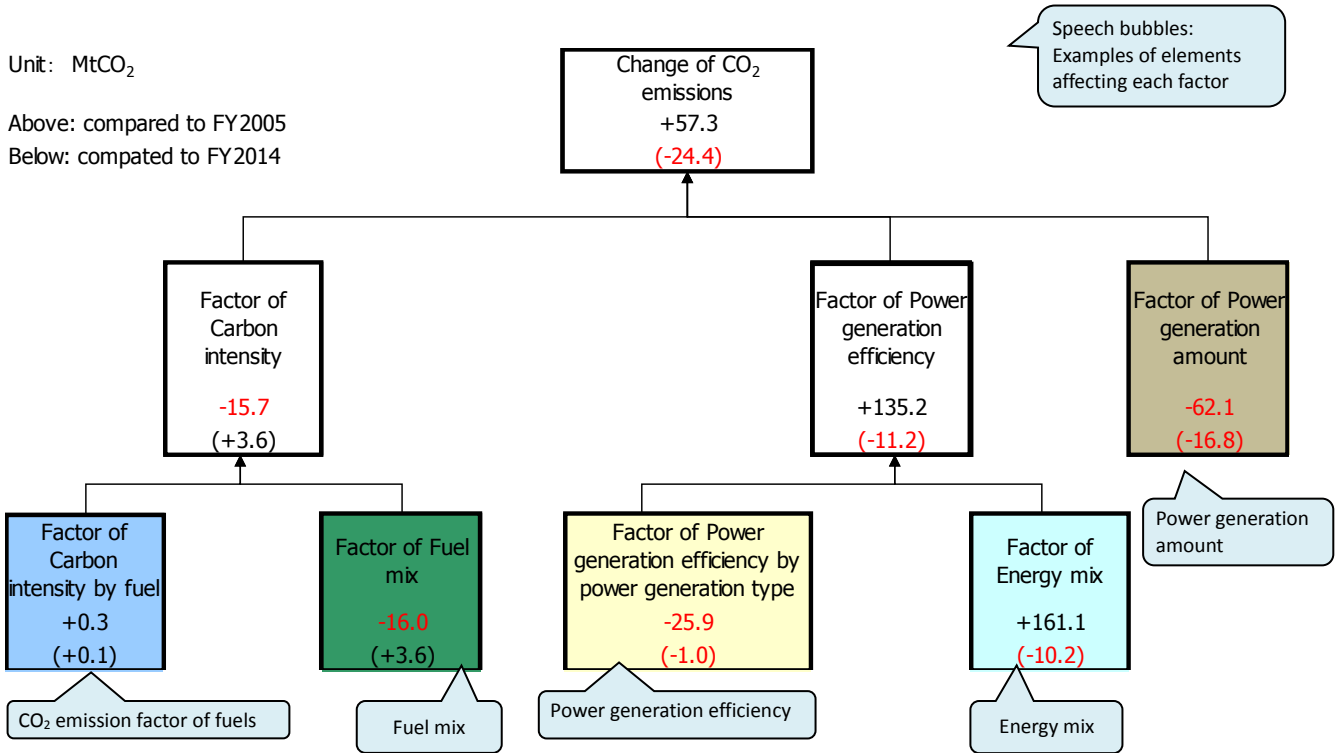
Unit: $MtCO_2$

Above: compared to FY2005
Below: compated to FY2014

Change of $CO_2$ emissions
+57.3
(-24.4)

Speech bubbles: Examples of elements affecting each factor

Factor of Carbon intensity
-15.7
(+3.6)

Factor of Power generation efficiency
+135.2
(-11.2)

Factor of Power generation amount
-62.1
(-16.8)

Power generation amount

Factor of Carbon intensity by fuel
+0.3
(+0.1)

$CO_2$ emission factor of fuels

Factor of Fuel mix
-16.0
(+3.6)

Fuel mix

Factor of Power generation efficiency by power generation type
-25.9
(-1.0)

Power generation efficiency

Factor of Energy mix
+161.1
(-10.2)

Energy mix